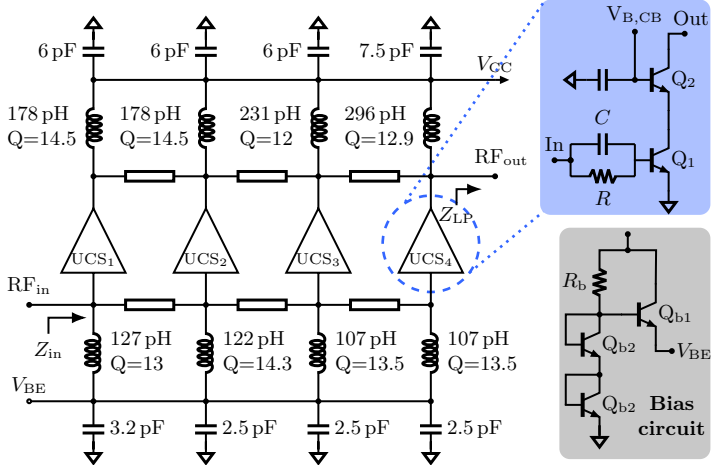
6 pF
6 pF
6 pF
7.5 pF
$V_{CC}$
178 pH Q=14.5
178 pH Q=14.5
231 pH Q=12
296 pH Q=12.9
$RF_{out}$
$Z_{LP}$
$UCS_1$
$UCS_2$
$UCS_3$
$UCS_4$
$RF_{in}$
$Z_{in}$
127 pH Q=13
122 pH Q=14.3
107 pH Q=13.5
107 pH Q=13.5
$V_{BE}$
3.2 pF
2.5 pF
2.5 pF
2.5 pF

$V_{B,CB}$
Out
$Q_2$
$C$
In
$Q_1$
$R$

$R_b$
$Q_{b1}$
$Q_{b2}$
$V_{BE}$
$Q_{b2}$
Bias circuit